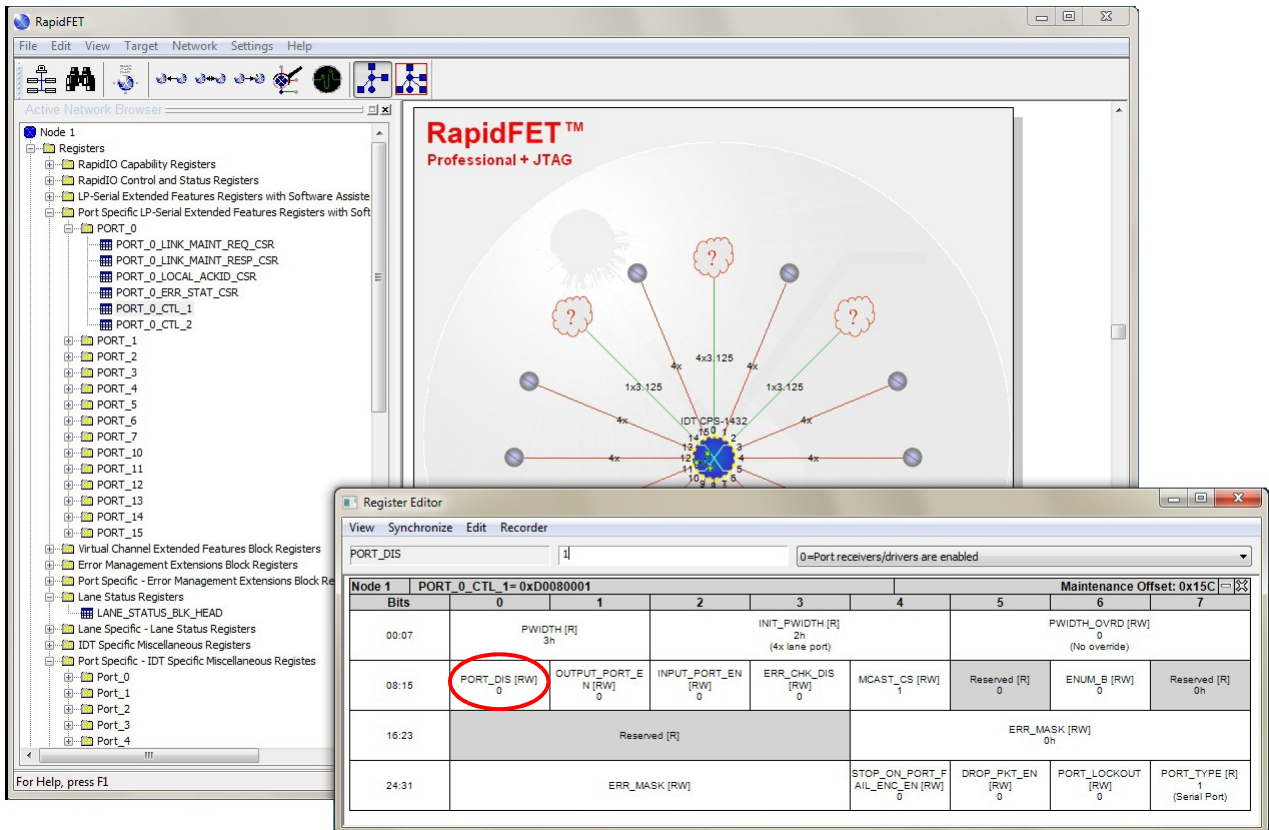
RapidFET

File Edit View Target Network Settings Help

Active Network Browser

Node 1
Registers
RapidIO Capability Registers
RapidIO Control and Status Registers
LP-Serial Extended Features Registers with Software Assiste
Port Specific LP-Serial Extended Features Registers with Soft
PORT_0
PORT_0_LINK_MAINT_REQ_CSR
PORT_0_LINK_MAINT_RESP_CSR
PORT_0_LOCAL_ACKID_CSR
PORT_0_ERR_STAT_CSR
PORT_0_CTL_1
PORT_0_CTL_2
PORT_1
PORT_2
PORT_3
PORT_4
PORT_5
PORT_6
PORT_7
PORT_10
PORT_11
PORT_12
PORT_13
PORT_14
PORT_15
Virtual Channel Extended Features Block Registers
Error Management Extensions Block Registers
Port Specific - Error Management Extensions Block Re
Lane Status Registers
LANE_STATUS_BLK_HEAD
Lane Specific - Lane Status Registers
IDT Specific Miscellaneous Registers
Port Specific - IDT Specific Miscellaneous Registes
Port_0
Port_1
Port_2
Port_3
Port_4

For Help, press F1

RapidFET™
Professional + JTAG

4x3.125
1x3.125
1x3.125
4x
4x
4x
4x
4x
4x
IDT CPS-1432
15 0 1
14 2
13 3
12 4
11 5
10 6

Register Editor

View Synchronize Edit Recorder

PORT_DIS
1
0=Port receivers/drivers are enabled

Node 1 | PORT_0_CTL_1= 0xD0080001 | Maintenance Offset: 0x15C

| Bits | 0 | 1 | 2 | 3 | 4 | 5 | 6 | 7 |
|---|---|---|---|---|---|---|---|---|
| 00:07 | PWIDTH [R] 3h | | INIT_PWIDTH [R] 2h (4x lane port) | | | PWIDTH_OVRD [RW] 0 (No override) | | |
| 08:15 | PORT_DIS [RW] 0 | OUTPUT_PORT_EN [RW] 0 | INPUT_PORT_EN [RW] 0 | ERR_CHK_DIS [RW] 0 | MCAST_CS [RW] 1 | Reserved [R] 0 | ENUM_B [RW] 0 | Reserved [R] 0h |
| 16:23 | Reserved [R] | | | | ERR_MASK [RW] 0h | | | |
| 24:31 | ERR_MASK [RW] | | | | STOP_ON_PORT_FAIL_ENC_EN [RW] 0 | DROP_PKT_EN [RW] 0 | PORT_LOCKOUT [RW] 0 | PORT_TYPE [R] 1 (Serial Port) |